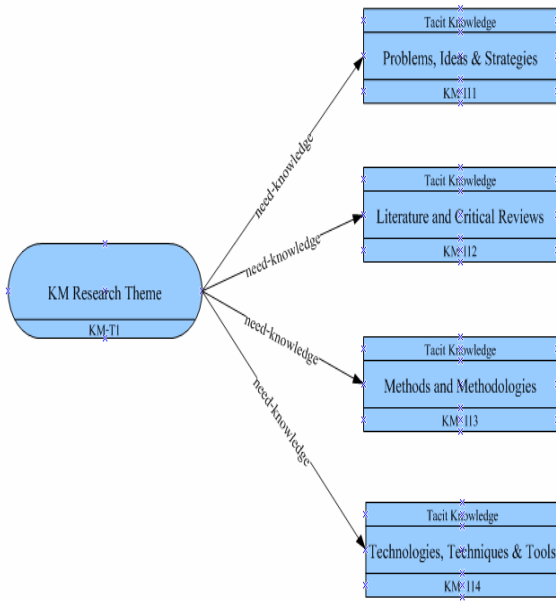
KM Research Theme
KM-T1

need-knowledge
need-knowledge
need-knowledge
need-knowledge

Tacit Knowledge
Problems, Ideas & Strategies
KM-I11

Tacit Knowledge
Literature and Critical Reviews
KM-I12

Tacit Knowledge
Methods and Methodologies
KM-I13

Tacit Knowledge
Technologies, Techniques & Tools
KM-I14